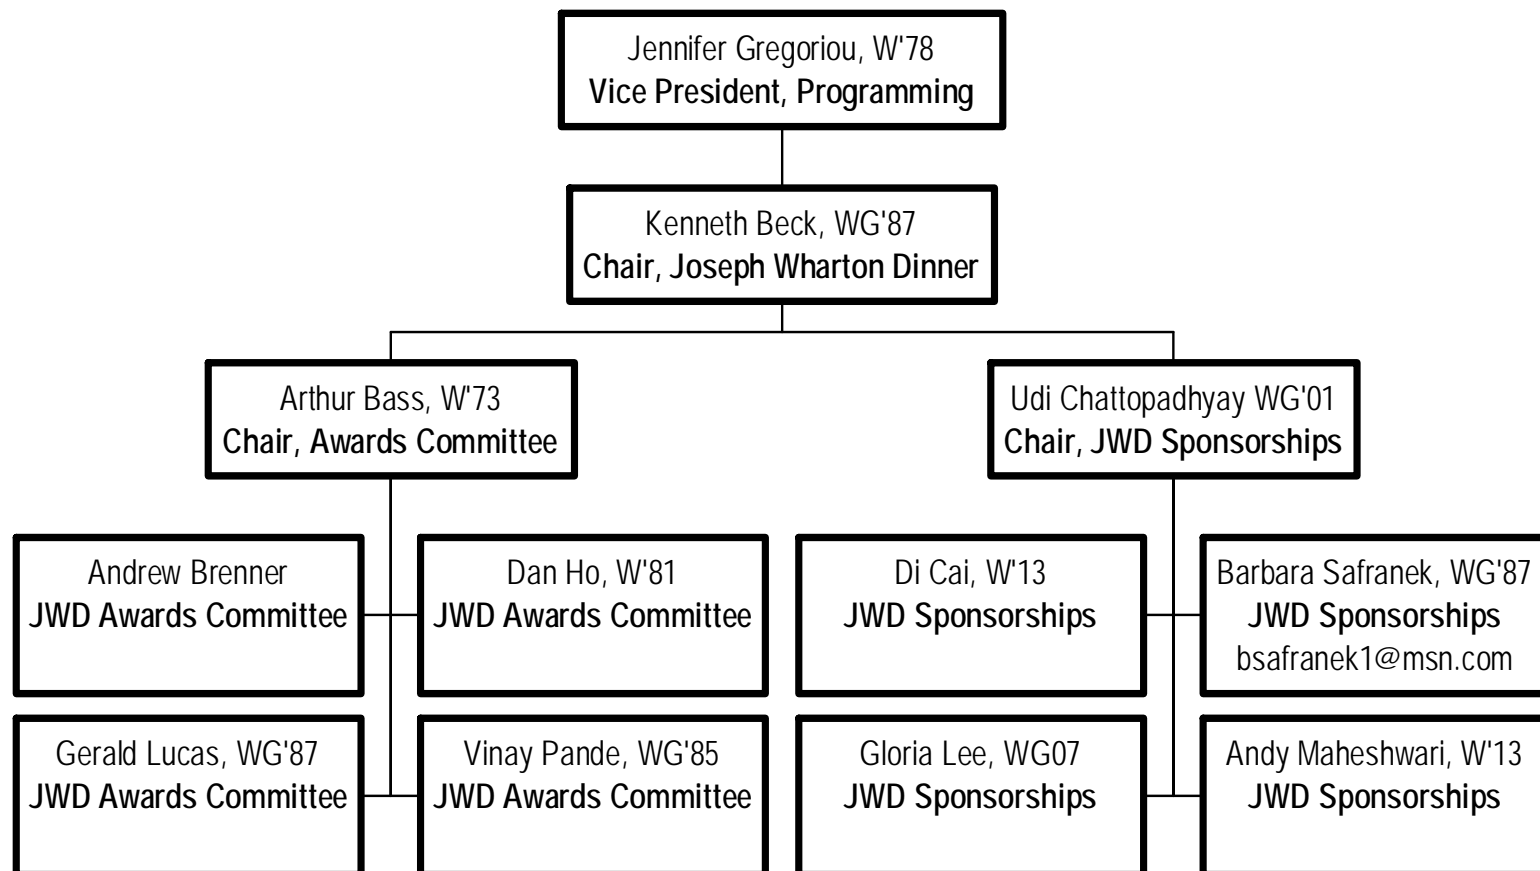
Jennifer Gregoriou, W'78
Vice President, Programming

Kenneth Beck, WG'87
Chair, Joseph Wharton Dinner

Arthur Bass, W'73
Chair, Awards Committee

Udi Chattopadhyay WG'01
Chair, JWD Sponsorships

Andrew Brenner
JWD Awards Committee

Dan Ho, W'81
JWD Awards Committee

Di Cai, W'13
JWD Sponsorships

Barbara Safranek, WG'87
JWD Sponsorships
bsafranek1@msn.com

Gerald Lucas, WG'87
JWD Awards Committee

Vinay Pande, WG'85
JWD Awards Committee

Gloria Lee, WG07
JWD Sponsorships

Andy Maheshwari, W'13
JWD Sponsorships